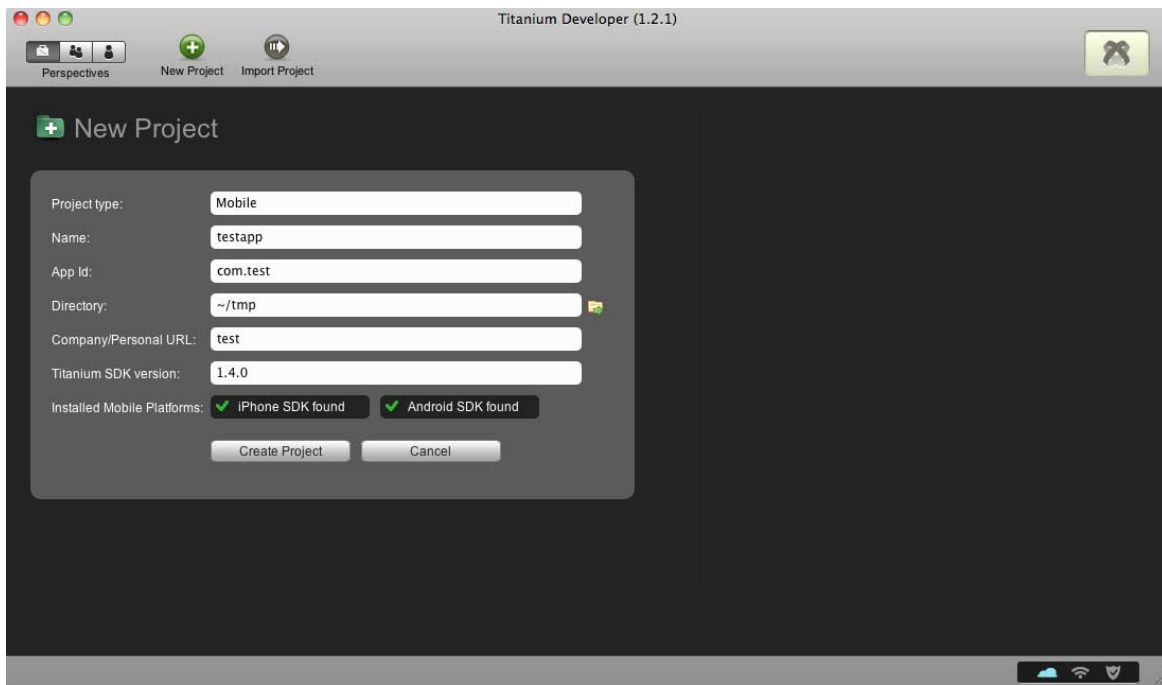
Titanium Developer (1.2.1)

Perspectives

New Project

Import Project

New Project

Project type: Mobile

Name: testapp

App Id: com.test

Directory: ~/tmp

Company/Personal URL: test

Titanium SDK version: 1.4.0

Installed Mobile Platforms: iPhone SDK found Android SDK found

Create Project

Cancel